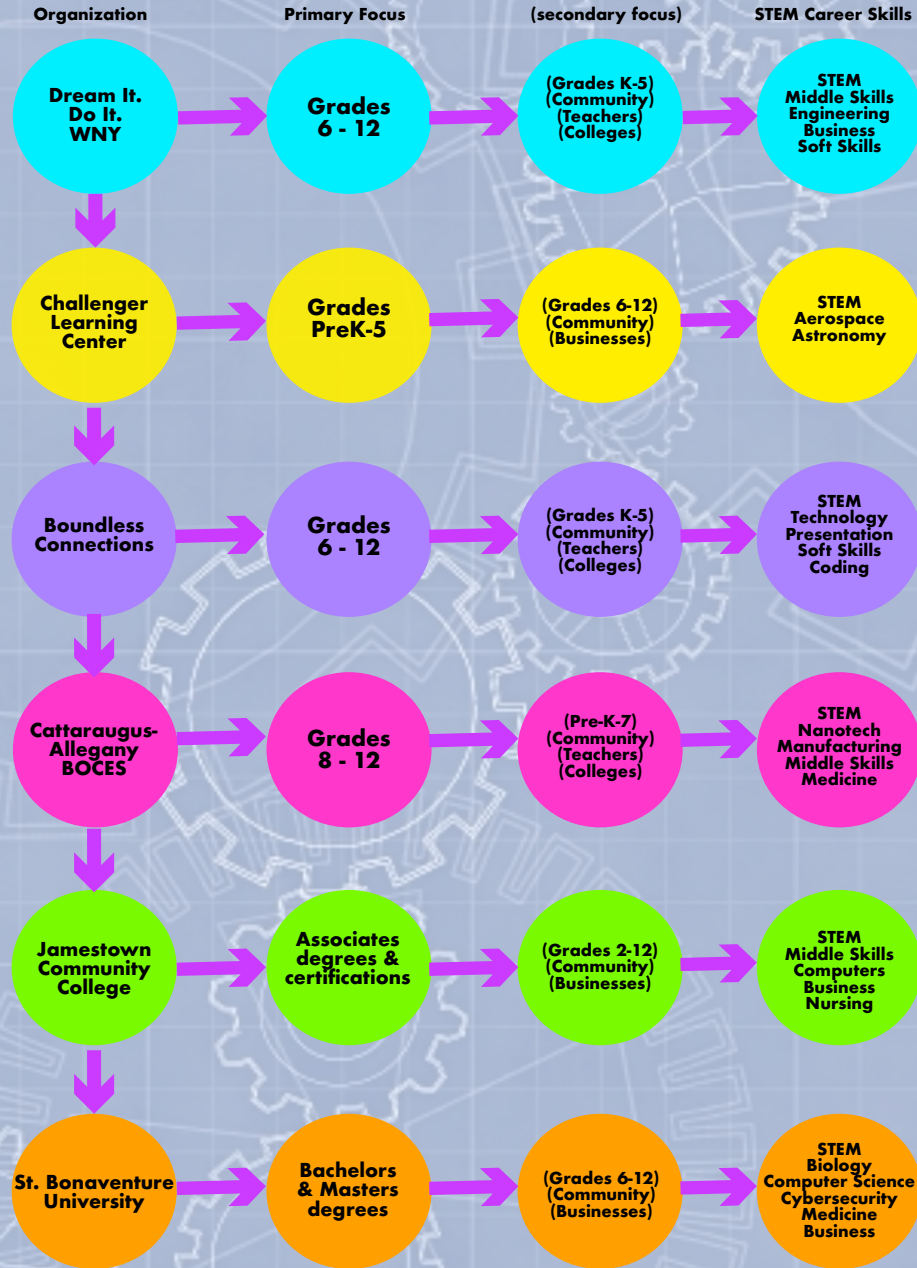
Organization

Primary Focus

(secondary focus)

STEM Career Skills

Dream It. Do It. WNY

Grades 6 - 12

(Grades K-5) (Community) (Teachers) (Colleges)

STEM Middle Skills Engineering Business Soft Skills

Challenger Learning Center

Grades PreK-5

(Grades 6-12) (Community) (Businesses)

STEM Aerospace Astronomy

Boundless Connections

Grades 6 - 12

(Grades K-5) (Community) (Teachers) (Colleges)

STEM Technology Presentation Soft Skills Coding

Cattaraugus-Allegany BOCES

Grades 8 - 12

(Pre-K-7) (Community) (Teachers) (Colleges)

STEM Nanotech Manufacturing Middle Skills Medicine

Jamestown Community College

Associates degrees & certifications

(Grades 2-12) (Community) (Businesses)

STEM Middle Skills Computers Business Nursing

St. Bonaventure University

Bachelors & Masters degrees

(Grades 6-12) (Community) (Businesses)

STEM Biology Computer Science Cybersecurity Medicine Business